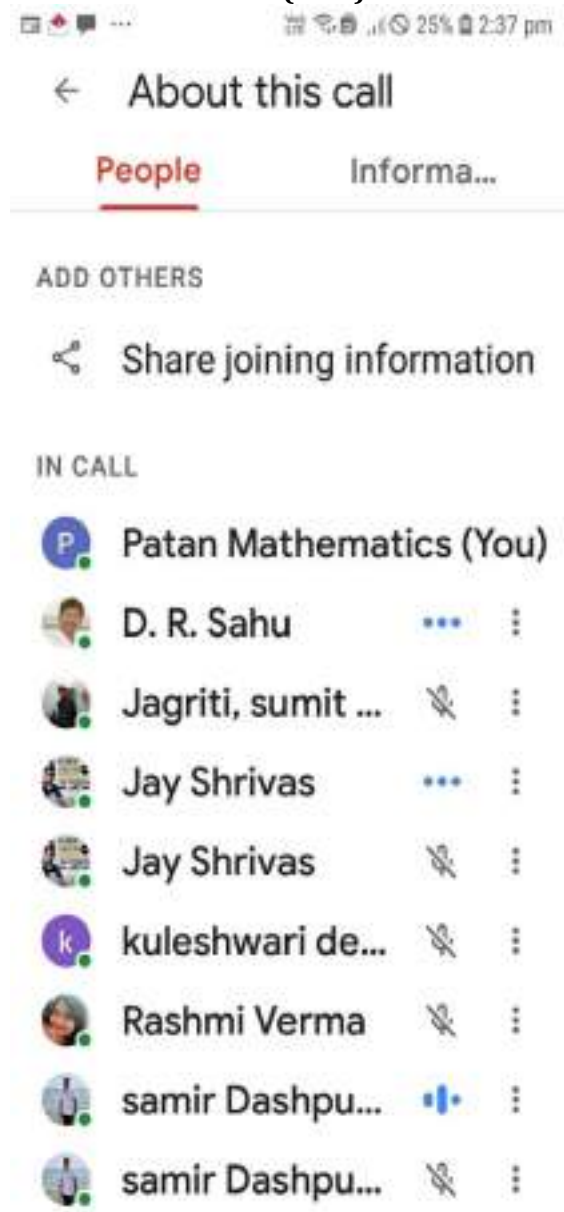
25% 2:37 pm

About this call

People

Informa...

ADD OTHERS

Share joining information

IN CALL

P Patan Mathematics (You)

D. R. Sahu

Jagriti, sumit ...

Jay Shrivas

Jay Shrivas

k kuleshwari de...

Rashmi Verma

samir Dashpu...

samir Dashpu...